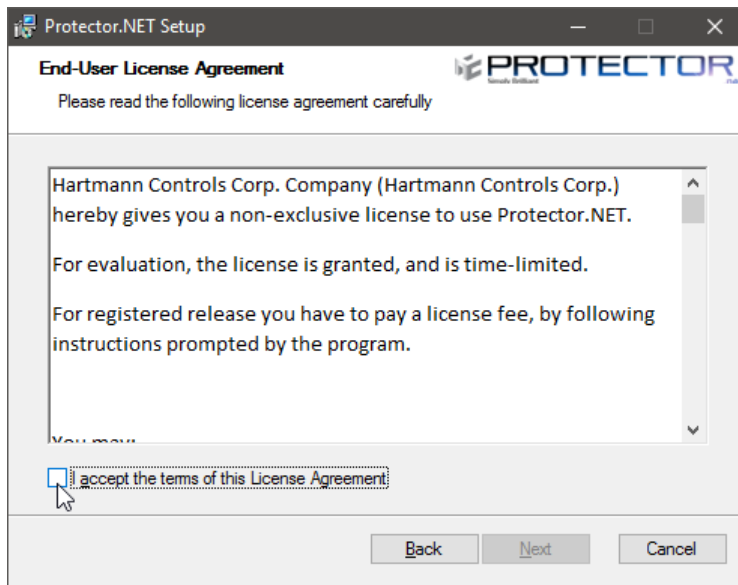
Protector.NET Setup

End-User License Agreement

Please read the following license agreement carefully

PROTECTOR

Hartmann Controls Corp. Company (Hartmann Controls Corp.) hereby gives you a non-exclusive license to use Protector.NET.

For evaluation, the license is granted, and is time-limited.

For registered release you have to pay a license fee, by following instructions prompted by the program.

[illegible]

I accept the terms of this License Agreement

Back Next Cancel